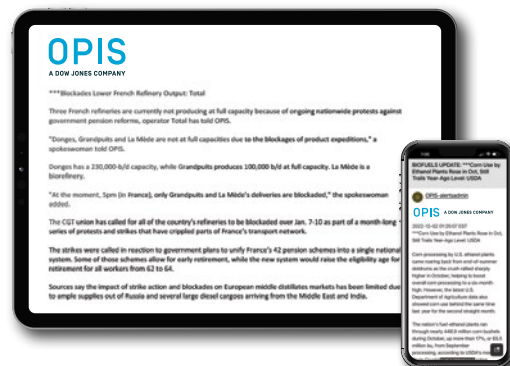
OPIS
A DOW JONES COMPANY

***Blockades Lower French Refinery Output: Total

Three French refineries are currently not producing at full capacity because of ongoing nationwide protests against government pension reforms, operator Total has told OPIS.

"Donges, Grandpuits and La Mède are not at full capacities due to the blockages of product expeditions," a spokeswoman told OPIS.

Donges has a 230,000-b/d capacity, while Grandpuits produces 100,000 b/d at full capacity. La Mède is a biorefinery.

"At the moment, 5pm (in France), only Grandpuits and La Mède's deliveries are blockaded," the spokeswoman added.

The CGT union has called for all of the country's refineries to be blockaded over Jan. 7-10 as part of a month-long series of protests and strikes that have crippled parts of France's transport network.

The strikes were called in reaction to government plans to unify France's 42 pension schemes into a single national system. Some of those schemes allow for early retirement, while the new system would raise the eligibility age for retirement for all workers from 62 to 64.

Sources say the impact of strike action and blockades on European middle distillates markets has been limited due to ample supplies out of Russia and several large diesel cargoes arriving from the Middle East and India.

BIOFUELS UPDATE: ***Corn Use by Ethanol Plants Rose in Oct, Still Trails Year-Ago Level: USDA

OPIS-pentaadmin

OPIS A DOW JONES COMPANY

2022-12-02 01:05:07 EST
***Corn Use by Ethanol Plants Rose in Oct, Still Trails Year-Ago Level: USDA

Corn processing by U.S. ethanol plants came roaring back from end-of-summer doldrums as the crush rallied sharply higher in October, helping to boost overall corn processing to a six-month high. However, the latest U.S. Department of Agriculture data also showed corn use behind the same time last year for the second straight month.

The nation's fuel ethanol plants ran through nearly 448.9 million corn bushels during October, up more than 17%, or 65.5 million bu, from September processing, according to USDA's mo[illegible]